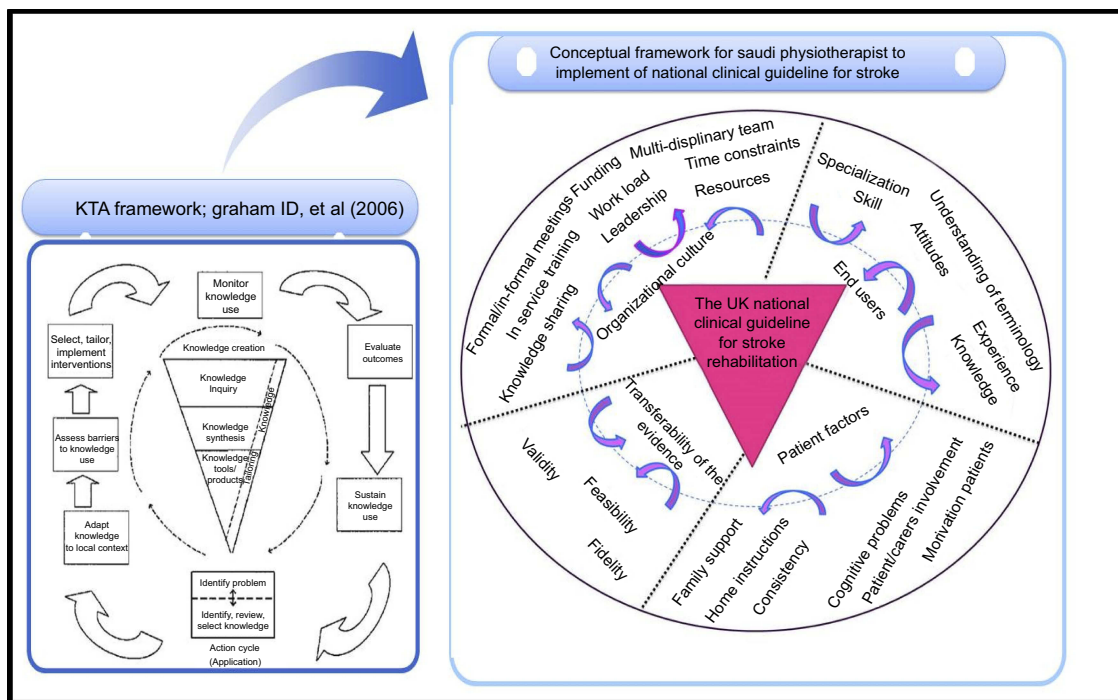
KTA framework; graham ID, et al (2006)

Monitor knowledge use

Select, tailor, implement interventions

Evaluate outcomes

Knowledge creation

Knowledge Inquiry

Knowledge synthesis

Knowledge tools/ products

Knowledge

Tailoring

Assess barriers to knowledge use

Sustain knowledge use

Adapt knowledge to local context

Identify problem

Identify, review, select knowledge

Action cycle (Application)

Conceptual framework for saudi physiotherapist to implement of national clinical guideline for stroke

Multi-displinary team

Time constraints

Funding

Work load

Resources

Leadership

Formal/in-formal meetings

In service training

Knowledge sharing

Organizational culture

Specialization

Skill

Understanding of terminology

Attitudes

End users

Experience

Knowledge

The UK national clinical guideline for stroke rehabilitation

Transferability of the evidence

Patient factors

Validity

Feasibility

Fidelity

Family support

Home instructions

Consistency

Cognitive problems

Patient/carers involvement

Motivation patients